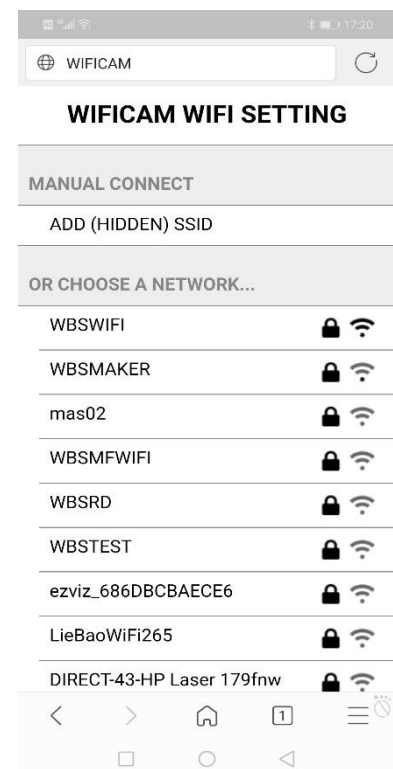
17:20

WIFICAM

WIFICAM WIFI SETTING

MANUAL CONNECT

ADD (HIDDEN) SSID

OR CHOOSE A NETWORK...

WBSWIFI

WBSMAKER

mas02

WBSMFWIFI

WBSRD

WBSTEST

ezviz_686DBCBAECE6

LieBaoWiFi265

DIRECT-43-HP Laser 179fnw

1